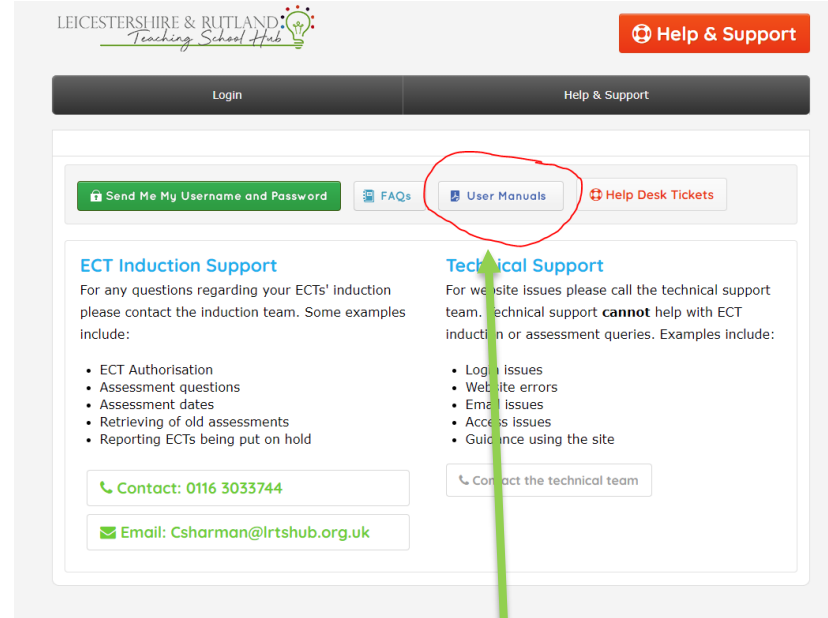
LEICESTERSHIRE & RUTLAND
Teaching School Hub

Help & Support

Login

Help & Support

Send Me My Username and Password

FAQs

User Manuals

Help Desk Tickets

ECT Induction Support

For any questions regarding your ECTs' induction please contact the induction team. Some examples include:

- ECT Authorisation
- Assessment questions
- Assessment dates
- Retrieving of old assessments
- Reporting ECTs being put on hold

Contact: 0116 3033744

Email: Csharman@lrtshub.org.uk

Technical Support

For website issues please call the technical support team. Technical support **cannot** help with ECT induction or assessment queries. Examples include:

- Login issues
- Website errors
- Email issues
- Access issues
- Guidance using the site

Contact the technical team